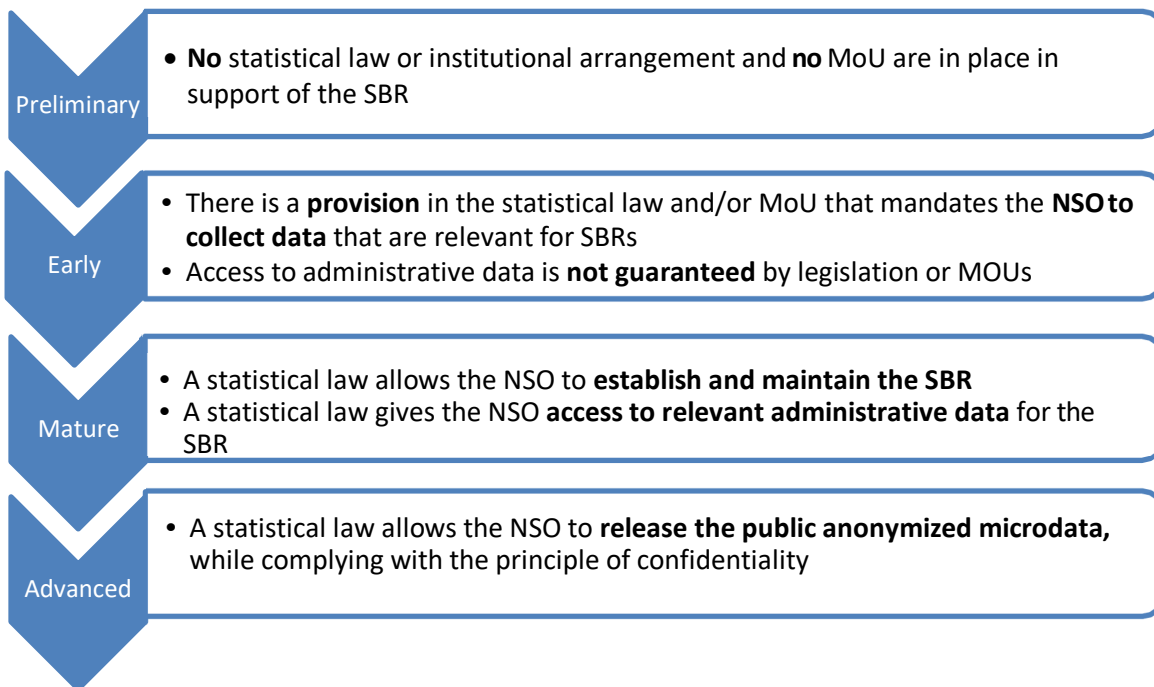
Preliminary

• **No** statistical law or institutional arrangement and **no** MoU are in place in support of the SBR

Early

• There is a **provision** in the statistical law and/or MoU that mandates the **NSO to collect data** that are relevant for SBRs
• Access to administrative data is **not guaranteed** by legislation or MOUs

Mature

• A statistical law allows the NSO to **establish and maintain the SBR**
• A statistical law gives the NSO **access to relevant administrative data** for the SBR

Advanced

• A statistical law allows the NSO to **release the public anonymized microdata,** while complying with the principle of confidentiality